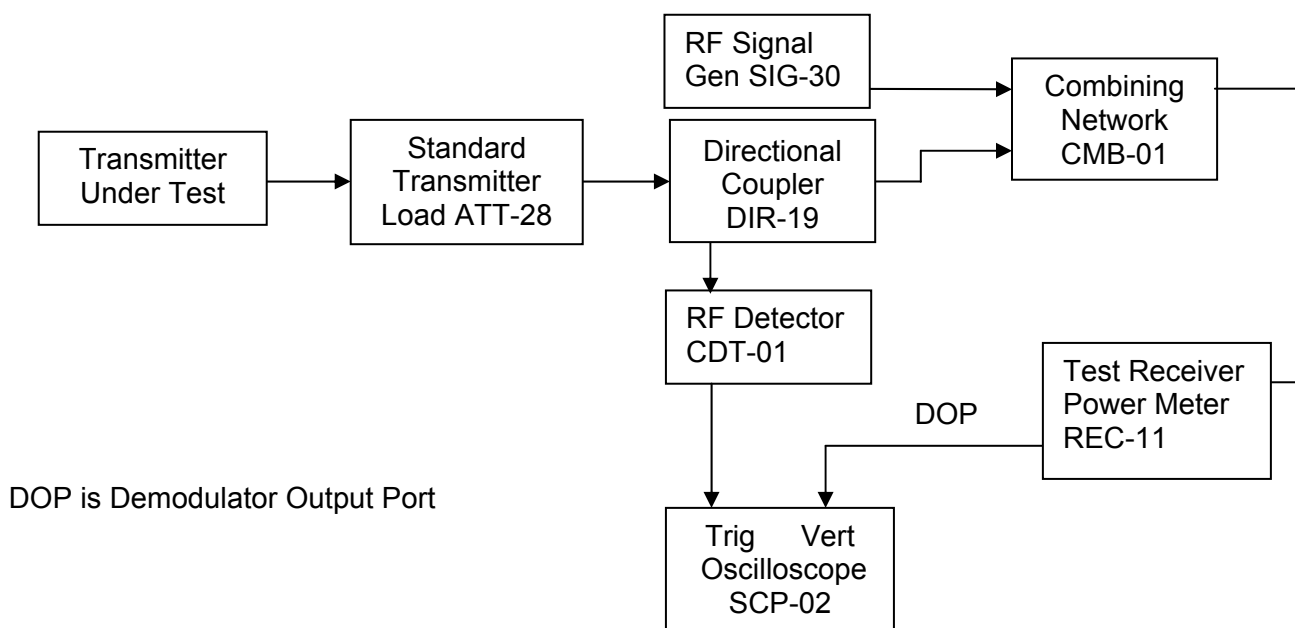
RF Signal Gen SIG-30

Transmitter Under Test

Standard Transmitter Load ATT-28

Directional Coupler DIR-19

Combining Network CMB-01

RF Detector CDT-01

Test Receiver Power Meter REC-11

DOP

DOP is Demodulator Output Port

Trig Vert Oscilloscope SCP-02